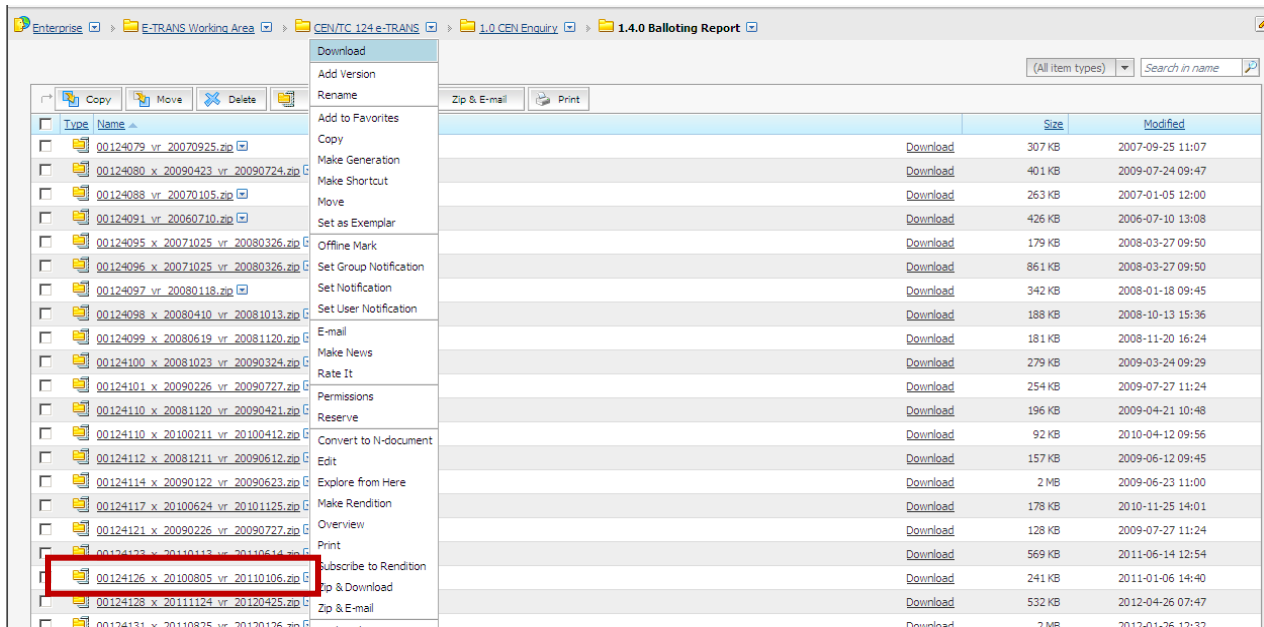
Enterprise > E-TRANS Working Area > CEN/TC 124 e-TRANS > 1.0 CEN Enquiry > 1.4.0 Balloting Report

(All item types) Search in name

Copy Move Delete Zip & E-mail Print

Download
Add Version
Rename
Add to Favorites
Copy
Make Generation
Make Shortcut
Move
Set as Exemplar
Offline Mark
Set Group Notification
Set Notification
Set User Notification
E-mail
Make News
Rate It
Permissions
Reserve
Convert to N-document
Edit
Explore from Here
Make Rendition
Overview
Print
Subscribe to Rendition
Zip & Download
Zip & E-mail

| Type | Name | | Size | Modified |
|---|---|---|---|---|
| | 00124079_vr_20070925.zip | Download | 307 KB | 2007-09-25 11:07 |
| | 00124080_x_20090423_vr_20090724.zip | Download | 401 KB | 2009-07-24 09:47 |
| | 00124088_vr_20070105.zip | Download | 263 KB | 2007-01-05 12:00 |
| | 00124091_vr_20060710.zip | Download | 426 KB | 2006-07-10 13:08 |
| | 00124095_x_20071025_vr_20080326.zip | Download | 179 KB | 2008-03-27 09:50 |
| | 00124096_x_20071025_vr_20080326.zip | Download | 861 KB | 2008-03-27 09:50 |
| | 00124097_vr_20080118.zip | Download | 342 KB | 2008-01-18 09:45 |
| | 00124098_x_20080410_vr_20081013.zip | Download | 188 KB | 2008-10-13 15:36 |
| | 00124099_x_20080619_vr_20081120.zip | Download | 181 KB | 2008-11-20 16:24 |
| | 00124100_x_20081023_vr_20090324.zip | Download | 279 KB | 2009-03-24 09:29 |
| | 00124101_x_20090226_vr_20090727.zip | Download | 254 KB | 2009-07-27 11:24 |
| | 00124110_x_20081120_vr_20090421.zip | Download | 196 KB | 2009-04-21 10:48 |
| | 00124110_x_20100211_vr_20100412.zip | Download | 92 KB | 2010-04-12 09:56 |
| | 00124112_x_20081211_vr_20090612.zip | Download | 157 KB | 2009-06-12 09:45 |
| | 00124114_x_20090122_vr_20090623.zip | Download | 2 MB | 2009-06-23 11:00 |
| | 00124117_x_20100624_vr_20101125.zip | Download | 178 KB | 2010-11-25 14:01 |
| | 00124121_x_20090226_vr_20090727.zip | Download | 128 KB | 2009-07-27 11:24 |
| | 00124123_x_20110113_vr_20110614.zip | Download | 569 KB | 2011-06-14 12:54 |
| | 00124126_x_20100805_vr_20110106.zip | Download | 241 KB | 2011-01-06 14:40 |
| | 00124128_x_20111124_vr_20120425.zip | Download | 532 KB | 2012-04-26 07:47 |
| | 00124131_x_20110825_vr_20120126.zip | Download | 2 MB | 2012-01-26 12:32 |